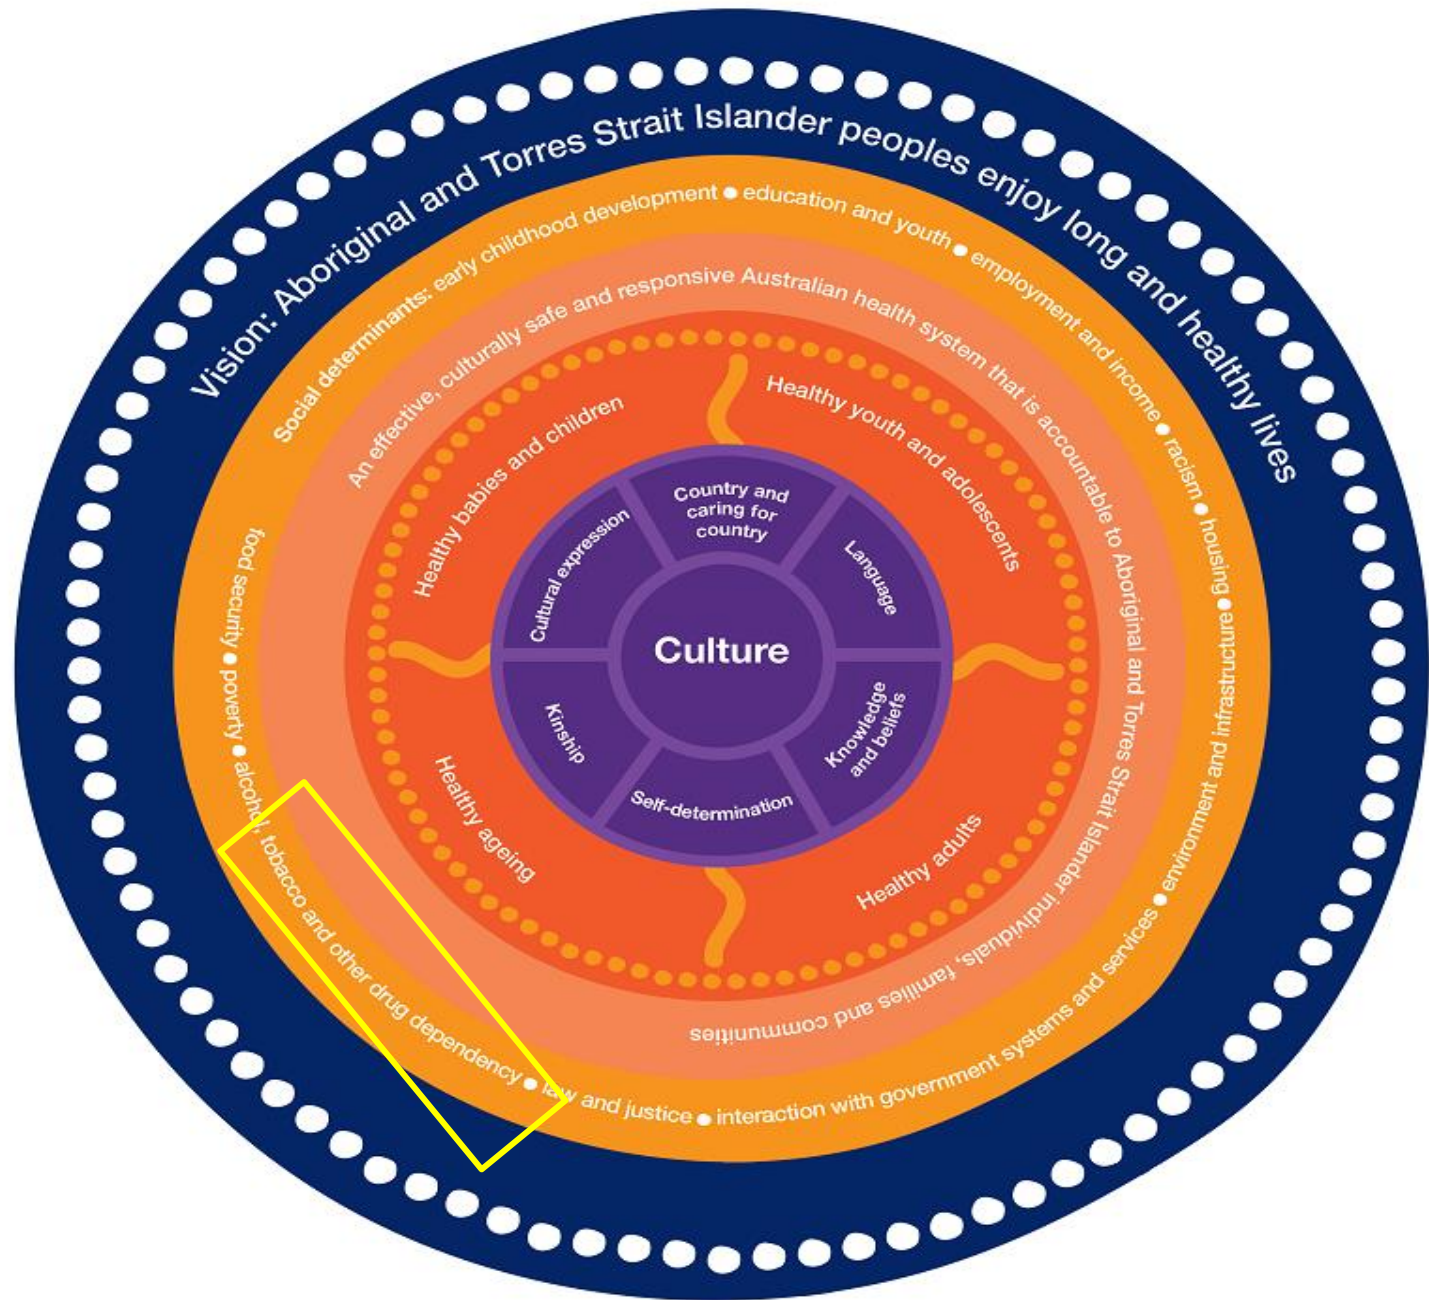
Vision: Aboriginal and Torres Strait Islander peoples enjoy long and healthy lives

Social determinants: early childhood development • education and youth • employment and income • racism • housing • environment and infrastructure • interaction with government systems and services • law and justice • alcohol, tobacco and other drug dependency • poverty • food security

An effective, culturally safe and responsive Australian health system that is accountable to Aboriginal and Torres Strait Islander individuals, families and communities

Healthy babies and children

Healthy youth and adolescents

Healthy adults

Healthy ageing

Country and caring for country

Language

Knowledge and beliefs

Self-determination

Kinship

Cultural expression

Culture